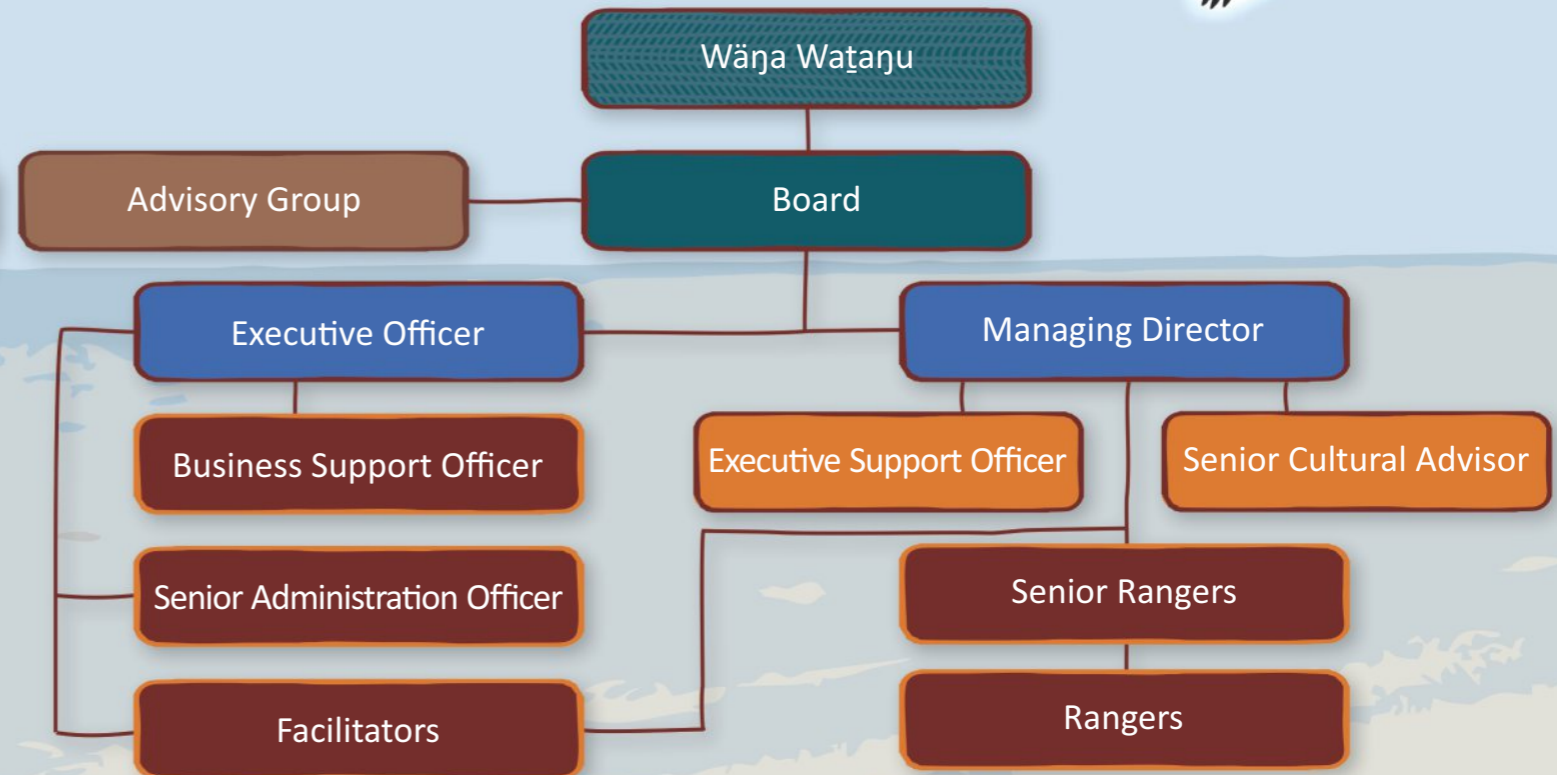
Wäŋa Waṯaŋu

Advisory Group

Board

Executive Officer

Managing Director

Business Support Officer

Executive Support Officer

Senior Cultural Advisor

Senior Administration Officer

Senior Rangers

Facilitators

Rangers